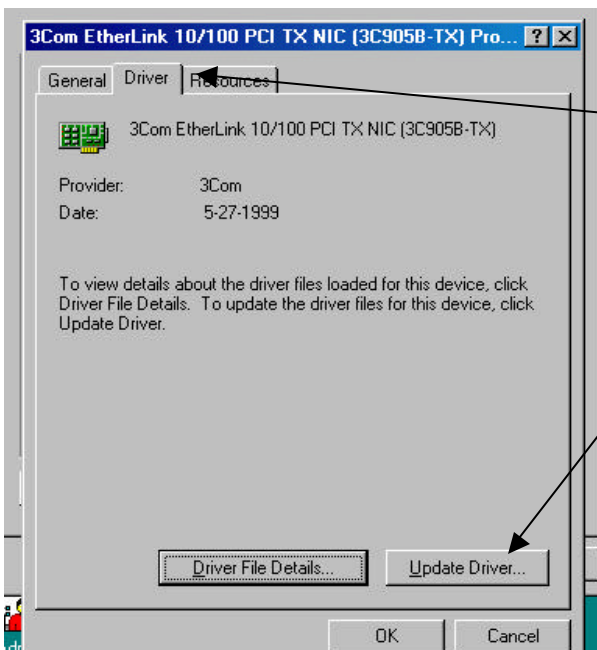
3Com EtherLink 10/100 PCI TX NIC (3C905B-TX) Pro... ? X

General | Driver | Resources

3Com EtherLink 10/100 PCI TX NIC (3C905B-TX)

Provider: 3Com

Date: 5-27-1999

To view details about the driver files loaded for this device, click Driver File Details. To update the driver files for this device, click Update Driver.

Driver File Details...

Update Driver...

OK

Cancel